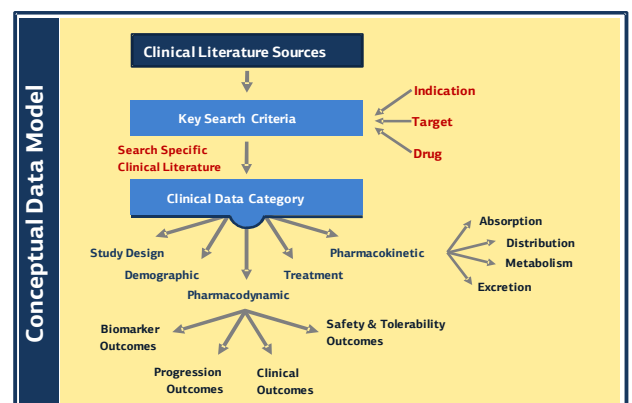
Conceptual Data Model

Clinical Literature Sources

Key Search Criteria

Indication

Target

Drug

Search Specific Clinical Literature

Clinical Data Category

Study Design

Demographic

Pharmacodynamic

Treatment

Pharmacokinetic

Absorption

Distribution

Metabolism

Excretion

Biomarker Outcomes

Progression Outcomes

Clinical Outcomes

Safety & Tolerability Outcomes